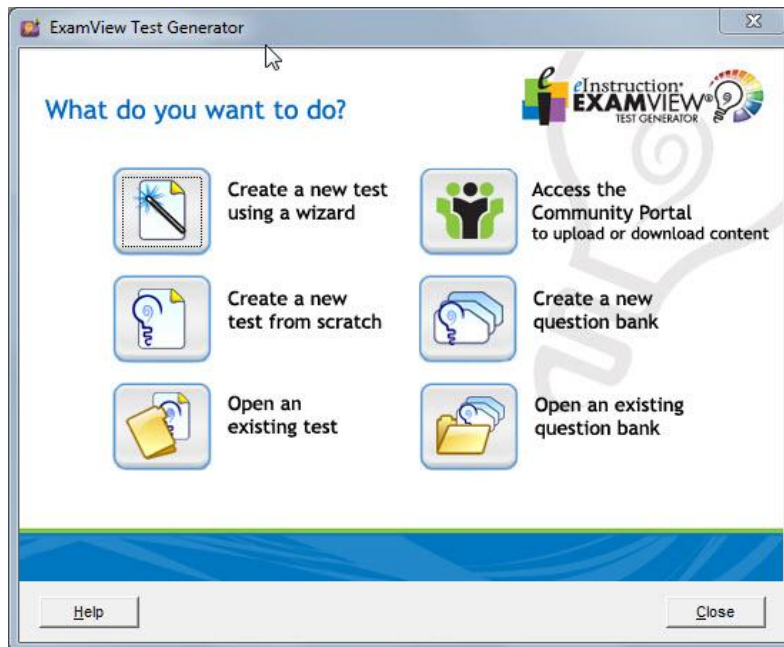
ExamView Test Generator

What do you want to do?

eInstruction® EXAMVIEW® TEST GENERATOR

Create a new test using a wizard

Access the Community Portal to upload or download content

Create a new test from scratch

Create a new question bank

Open an existing test

Open an existing question bank

Help

Close